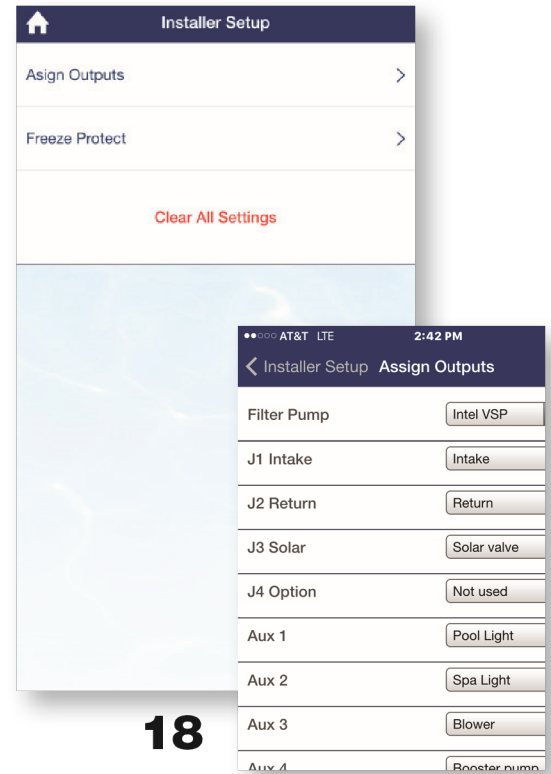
Installer Setup

Asign Outputs >

Freeze Protect >

Clear All Settings

●●○○○ AT&T LTE 2:42 PM

< Installer Setup Assign Outputs

| | |
|---|---|
| Filter Pump | Intel VSP |
| J1 Intake | Intake |
| J2 Return | Return |
| J3 Solar | Solar valve |
| J4 Option | Not used |
| Aux 1 | Pool Light |
| Aux 2 | Spa Light |
| Aux 3 | Blower |
| Aux 4 | Booster pump |

18